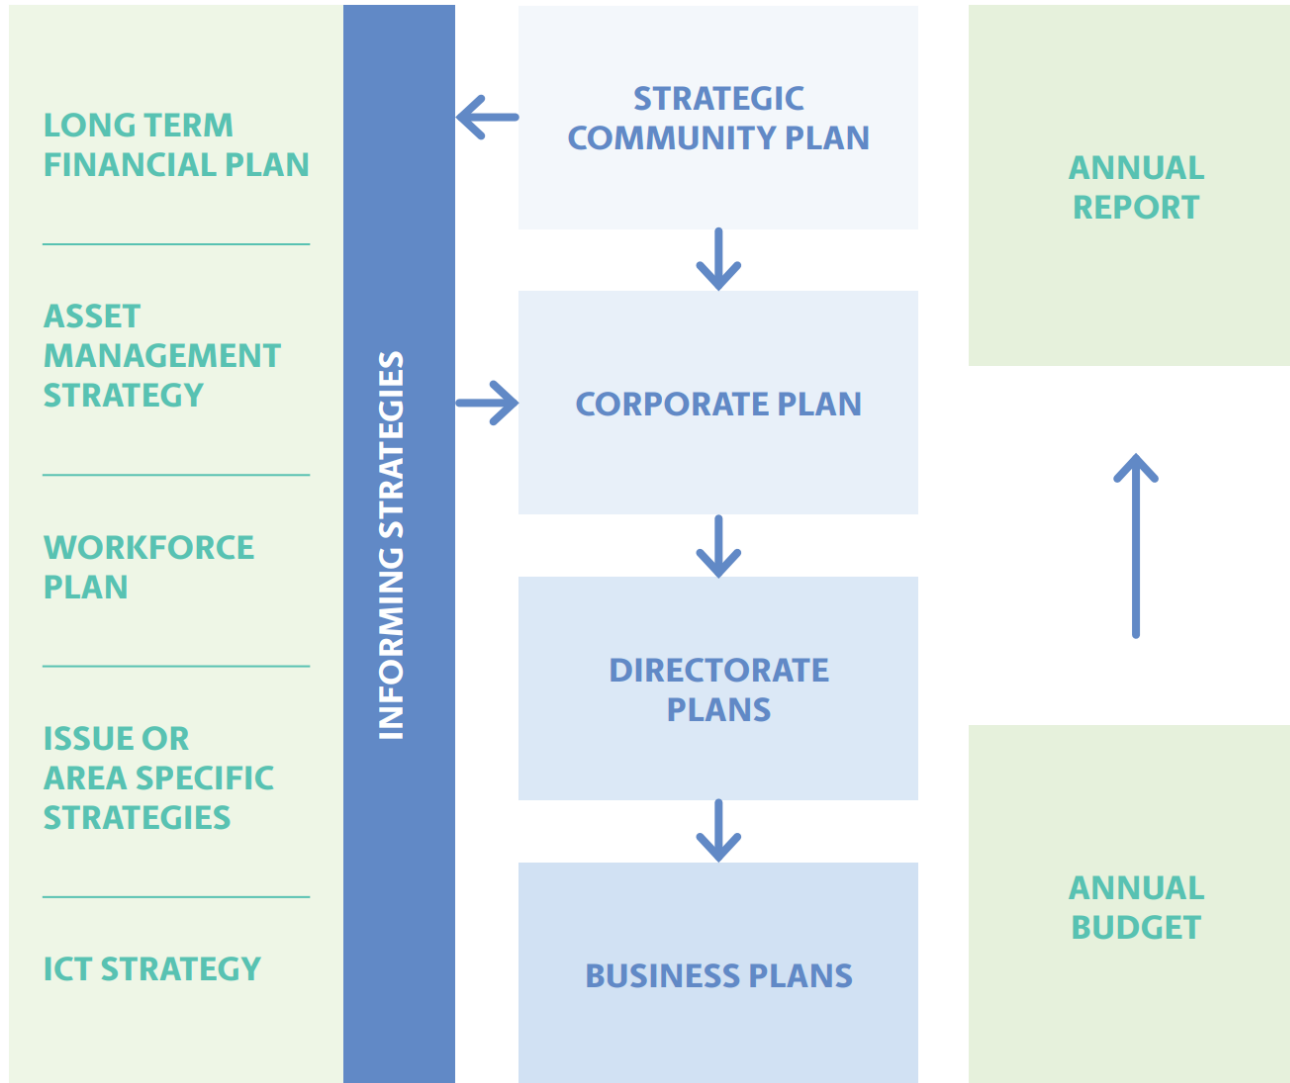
LONG TERM FINANCIAL PLAN

ASSET MANAGEMENT STRATEGY

WORKFORCE PLAN

ISSUE OR AREA SPECIFIC STRATEGIES

ICT STRATEGY

INFORMING STRATEGIES

STRATEGIC COMMUNITY PLAN

CORPORATE PLAN

DIRECTORATE PLANS

BUSINESS PLANS

ANNUAL REPORT

ANNUAL BUDGET